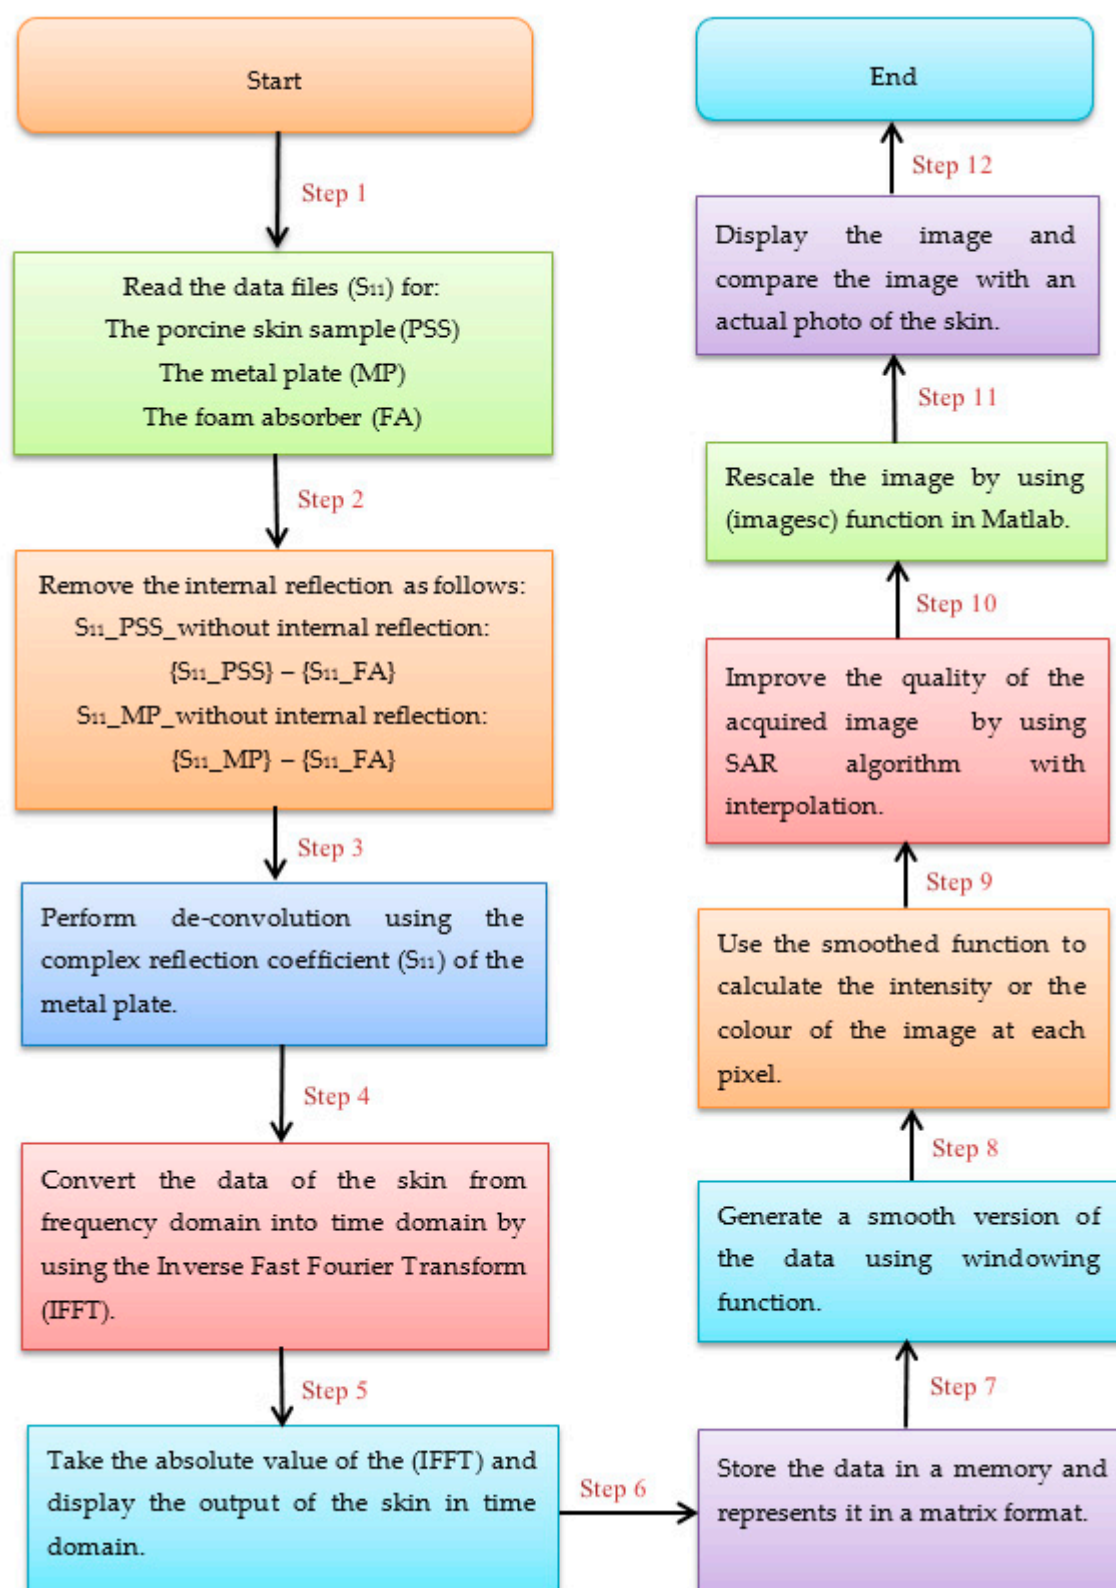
Start

Step 1

Read the data files ($S_{11}$) for:
The porcine skin sample (PSS)
The metal plate (MP)
The foam absorber (FA)

Step 2

Remove the internal reflection as follows:
$S_{11}$_PSS_without internal reflection:
{$S_{11}$_PSS} – {$S_{11}$_FA}
$S_{11}$_MP_without internal reflection:
{$S_{11}$_MP} – {$S_{11}$_FA}

Step 3

Perform de-convolution using the complex reflection coefficient ($S_{11}$) of the metal plate.

Step 4

Convert the data of the skin from frequency domain into time domain by using the Inverse Fast Fourier Transform (IFFT).

Step 5

Take the absolute value of the (IFFT) and display the output of the skin in time domain.

Step 6

Store the data in a memory and represents it in a matrix format.

Step 7

Generate a smooth version of the data using windowing function.

Step 8

Use the smoothed function to calculate the intensity or the colour of the image at each pixel.

Step 9

Improve the quality of the acquired image by using SAR algorithm with interpolation.

Step 10

Rescale the image by using (imagesc) function in Matlab.

Step 11

Display the image and compare the image with an actual photo of the skin.

Step 12

End